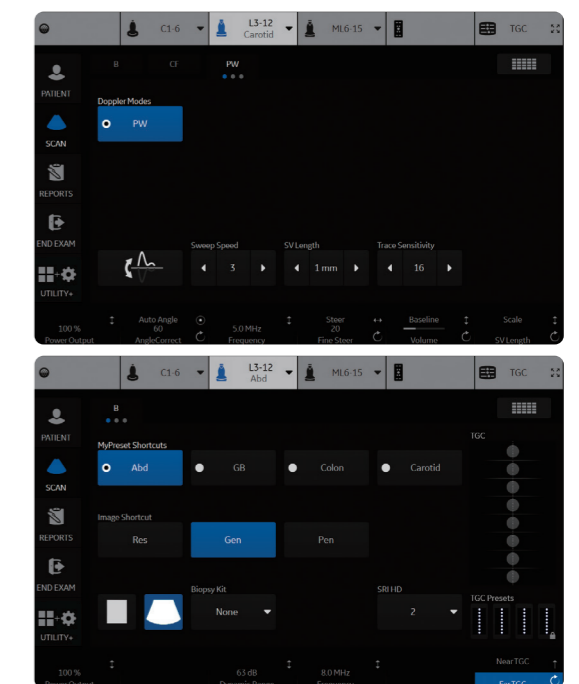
C1-6 L3-12 Carotid ML6-15 TGC

B CF PW

PATIENT
SCAN
REPORTS
END EXAM
UTILITY+

Doppler Modes
PW

Sweep Speed
3
SV Length
1 mm
Trace Sensitivity
16

100 %
Power Output
Auto Angle
60
AngleCorrect
5.0 MHz
Frequency
Steer
20
Fine Steer
Baseline
Volume
Scale
SV Length

C1-6 L3-12 Abd ML6-15 TGC

B

PATIENT
SCAN
REPORTS
END EXAM
UTILITY+

MyPreset Shortcuts
Abd
GB
Colon
Carotid

Image Shortcut
Res
Gen
Pen

Biopsy Kit
None
SRI HD
2

TGC
TGC Presets

100 %
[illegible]
63 dB
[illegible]
8.0 MHz
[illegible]
Near TGC
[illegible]